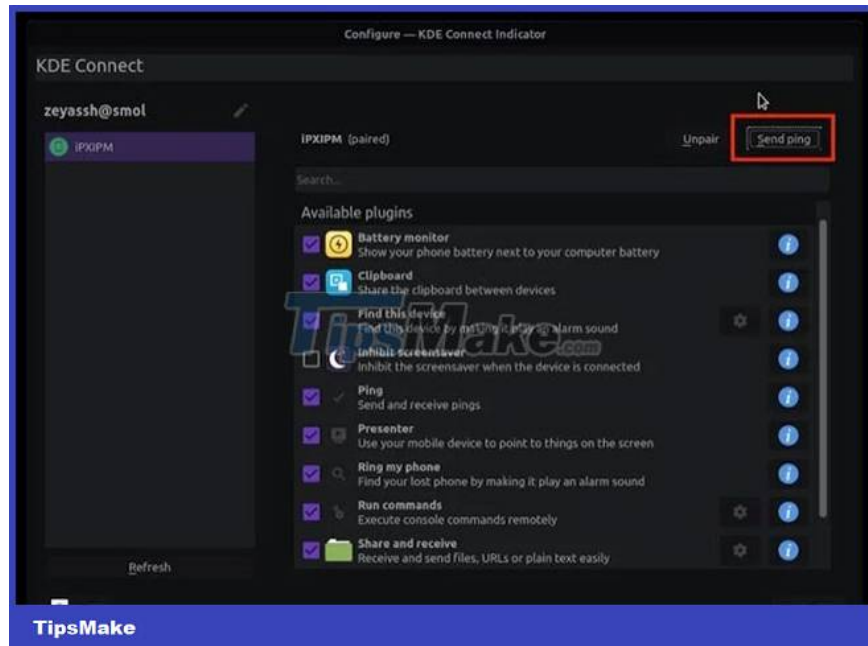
Configure — KDE Connect Indicator

KDE Connect

zeyassh@smol

iPXIPM

iPXIPM (paired)

Unpair

Send ping

Search...

Available plugins

Battery monitor
Show your phone battery next to your computer battery

Clipboard
Share the clipboard between devices

Find this device
Find this device by making it play an alarm sound

Inhibit screensaver
Inhibit the screensaver when the device is connected

Ping
Send and receive pings

Presenter
Use your mobile device to point to things on the screen

Ring my phone
Find your lost phone by making it play an alarm sound

Run commands
Execute console commands remotely

Share and receive
Receive and send files, URLs or plain text easily

Refresh

TipsMake.com

TipsMake